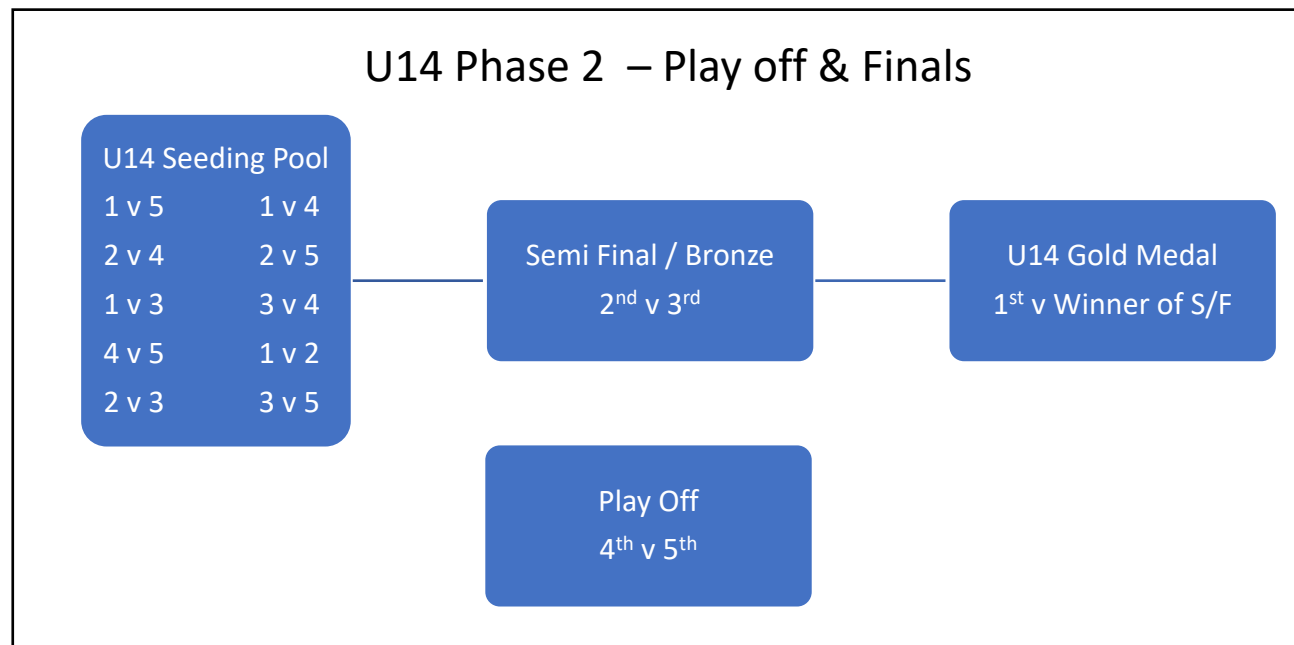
U14 Phase 2 – Play off & Finals

U14 Seeding Pool

| | |
|---|---|
| 1 v 5 | 1 v 4 |
| 2 v 4 | 2 v 5 |
| 1 v 3 | 3 v 4 |
| 4 v 5 | 1 v 2 |
| 2 v 3 | 3 v 5 |

Semi Final / Bronze
2$^{nd}$ v 3$^{rd}$

U14 Gold Medal
1$^{st}$ v Winner of S/F

Play Off
4$^{th}$ v 5$^{th}$